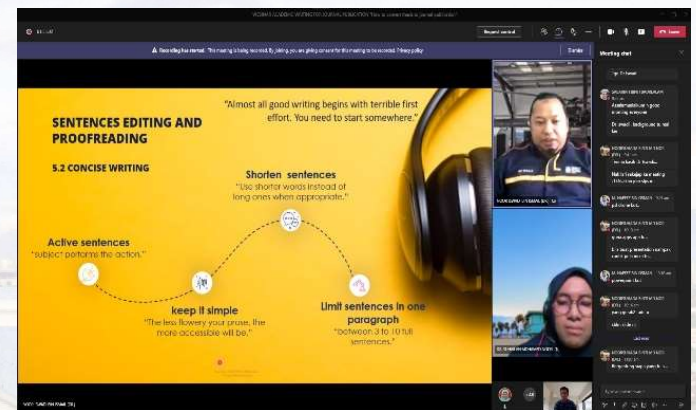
Recording has started. This meeting is being recorded. By joining, you are giving consent for this meeting to be recorded. Privacy policy

Dismiss

Meeting chat

SENTENCES EDITING AND PROOFREADING

5.2 CONCISE WRITING

"Almost all good writing begins with terrible first effort. You need to start somewhere."

Shorten sentences
"Use shorter words instead of long ones when appropriate."

Active sentences
"subject performs the action."

keep it simple
"The less flowery your prose, the more accessible will be."

Limit sentences in one paragraph
"between 3 to 10 full sentences."

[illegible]